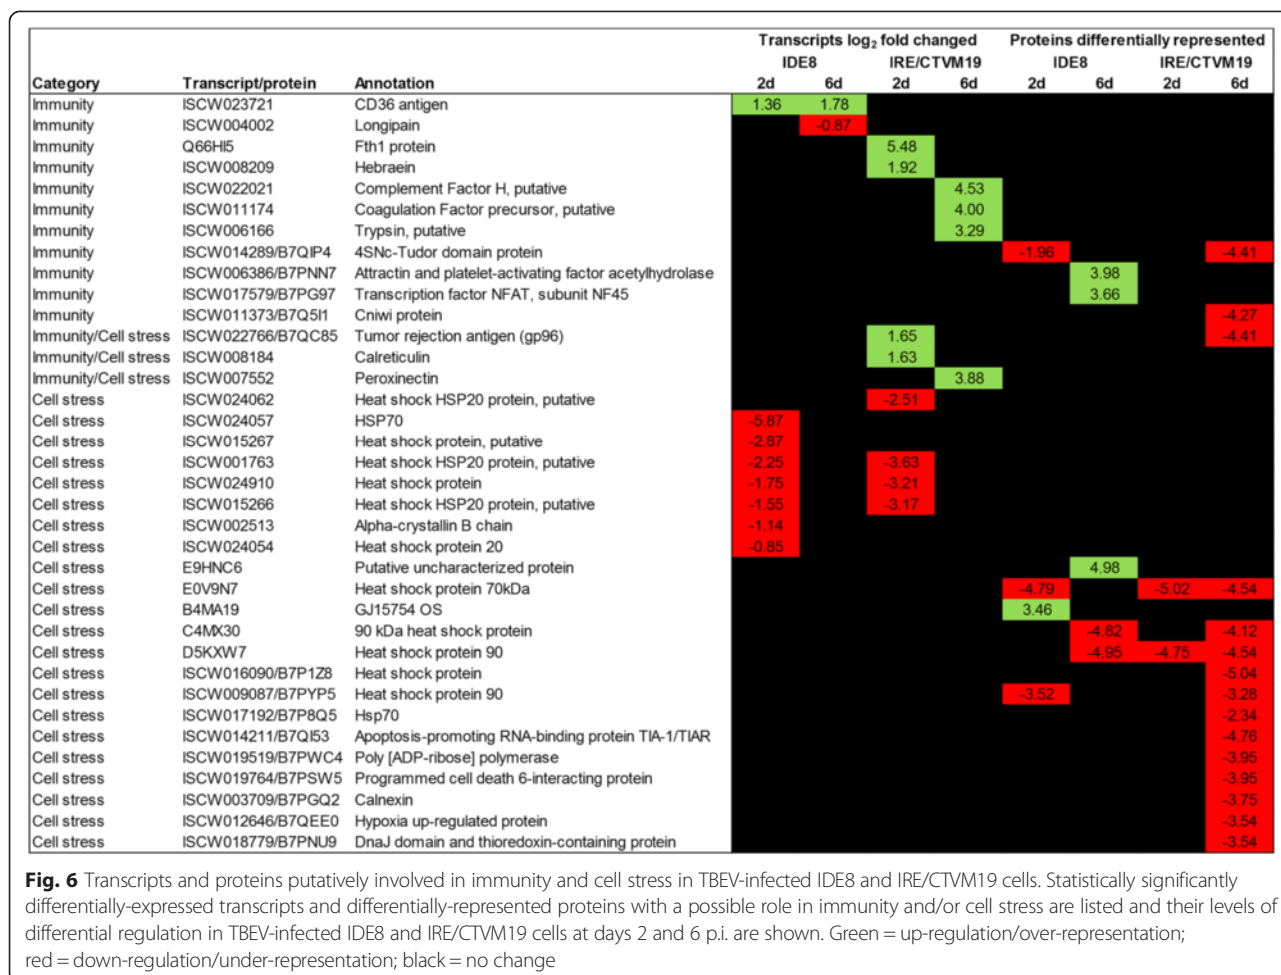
| Category | Transcript/protein | Annotation | Transcripts $\log_2$ fold changed IDE8 2d | IDE8 6d | IRE/CTVM19 2d | IRE/CTVM19 6d | Proteins differentially represented IDE8 2d | IDE8 6d | IRE/CTVM19 2d | IRE/CTVM19 6d |
|---|---|---|---|---|---|---|---|---|---|---|
| Immunity | ISCW023721 | CD36 antigen | 1.36 | 1.78 | | | | | | |
| Immunity | ISCW004002 | Longipain | | -0.87 | | | | | | |
| Immunity | Q66HI5 | Fth1 protein | | | 5.48 | | | | | |
| Immunity | ISCW008209 | Hebraein | | | 1.92 | | | | | |
| Immunity | ISCW022021 | Complement Factor H, putative | | | | 4.53 | | | | |
| Immunity | ISCW011174 | Coagulation Factor precursor, putative | | | | 4.00 | | | | |
| Immunity | ISCW006166 | Trypsin, putative | | | | 3.29 | | | | |
| Immunity | ISCW014289/B7QIP4 | 4SNc-Tudor domain protein | | | | | -1.96 | | | -4.41 |
| Immunity | ISCW006386/B7PNN7 | Attractin and platelet-activating factor acetylhydrolase | | | | | | 3.98 | | |
| Immunity | ISCW017579/B7PG97 | Transcription factor NFAT, subunit NF45 | | | | | | 3.66 | | |
| Immunity | ISCW011373/B7Q5I1 | Cniwi protein | | | | | | | | -4.27 |
| Immunity/Cell stress | ISCW022766/B7QC85 | Tumor rejection antigen (gp96) | | | 1.65 | | | | | -4.41 |
| Immunity/Cell stress | ISCW008184 | Calreticulin | | | 1.63 | | | | | |
| Immunity/Cell stress | ISCW007552 | Peroxinectin | | | | 3.88 | | | | |
| Cell stress | ISCW024062 | Heat shock HSP20 protein, putative | | | -2.51 | | | | | |
| Cell stress | ISCW024057 | HSP70 | -5.87 | | | | | | | |
| Cell stress | ISCW015267 | Heat shock protein, putative | -2.87 | | | | | | | |
| Cell stress | ISCW001763 | Heat shock HSP20 protein, putative | -2.25 | | -3.63 | | | | | |
| Cell stress | ISCW024910 | Heat shock protein | -1.75 | | -3.21 | | | | | |
| Cell stress | ISCW015266 | Heat shock HSP20 protein, putative | -1.55 | | -3.17 | | | | | |
| Cell stress | ISCW002513 | Alpha-crystallin B chain | -1.14 | | | | | | | |
| Cell stress | ISCW024054 | Heat shock protein 20 | -0.85 | | | | | | | |
| Cell stress | E9HNC6 | Putative uncharacterized protein | | | | | | 4.98 | | |
| Cell stress | E0V9N7 | Heat shock protein 70kDa | | | | | -4.79 | | -5.02 | -4.54 |
| Cell stress | B4MA19 | GJ15754 OS | | | | | 3.46 | | | |
| Cell stress | C4MX30 | 90 kDa heat shock protein | | | | | | -4.82 | | -4.12 |
| Cell stress | D5KXW7 | Heat shock protein 90 | | | | | | -4.95 | -4.75 | -4.54 |
| Cell stress | ISCW016090/B7P1Z8 | Heat shock protein | | | | | | | | -5.04 |
| Cell stress | ISCW009087/B7PYP5 | Heat shock protein 90 | | | | | -3.52 | | | -3.28 |
| Cell stress | ISCW017192/B7P8Q5 | Hsp70 | | | | | | | | -2.34 |
| Cell stress | ISCW014211/B7QI53 | Apoptosis-promoting RNA-binding protein TIA-1/TIAR | | | | | | | | -4.76 |
| Cell stress | ISCW019519/B7PWC4 | Poly [ADP-ribose] polymerase | | | | | | | | -3.95 |
| Cell stress | ISCW019764/B7PSW5 | Programmed cell death 6-interacting protein | | | | | | | | -3.95 |
| Cell stress | ISCW003709/B7PGQ2 | Calnexin | | | | | | | | -3.75 |
| Cell stress | ISCW012646/B7QEE0 | Hypoxia up-regulated protein | | | | | | | | -3.54 |
| Cell stress | ISCW018779/B7PNU9 | DnaJ domain and thioredoxin-containing protein | | | | | | | | -3.54 |

**Fig. 6** Transcripts and proteins putatively involved in immunity and cell stress in TBEV-infected IDE8 and IRE/CTVM19 cells. Statistically significantly differentially-expressed transcripts and differentially-represented proteins with a possible role in immunity and/or cell stress are listed and their levels of differential regulation in TBEV-infected IDE8 and IRE/CTVM19 cells at days 2 and 6 p.i. are shown. Green = up-regulation/over-representation; red = down-regulation/under-representation; black = no change